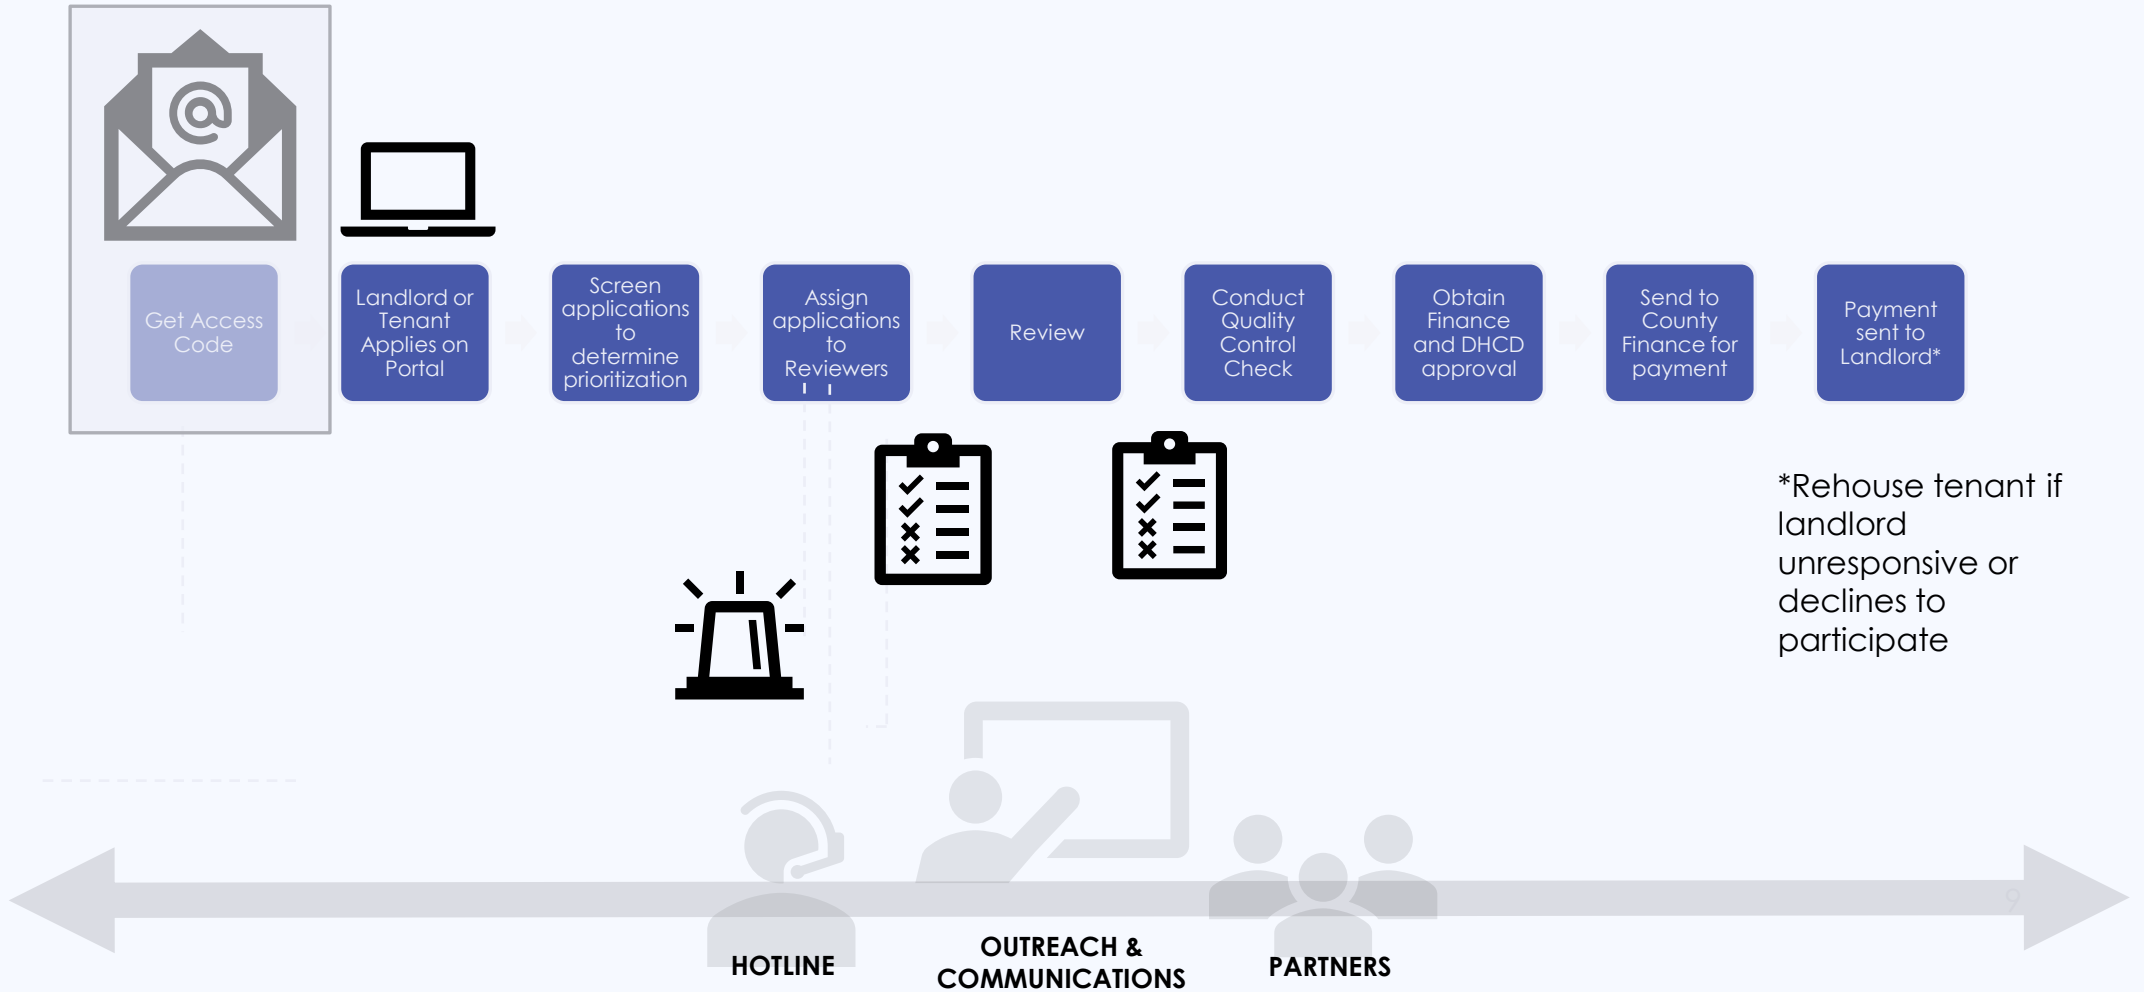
Get Access Code

Landlord or Tenant Applies on Portal

Screen applications to determine prioritization

Assign applications to Reviewers

Review

Conduct Quality Control Check

Obtain Finance and DHCD approval

Send to County Finance for payment

Payment sent to Landlord*

*Rehouse tenant if landlord unresponsive or declines to participate

HOTLINE

OUTREACH & COMMUNICATIONS

PARTNERS